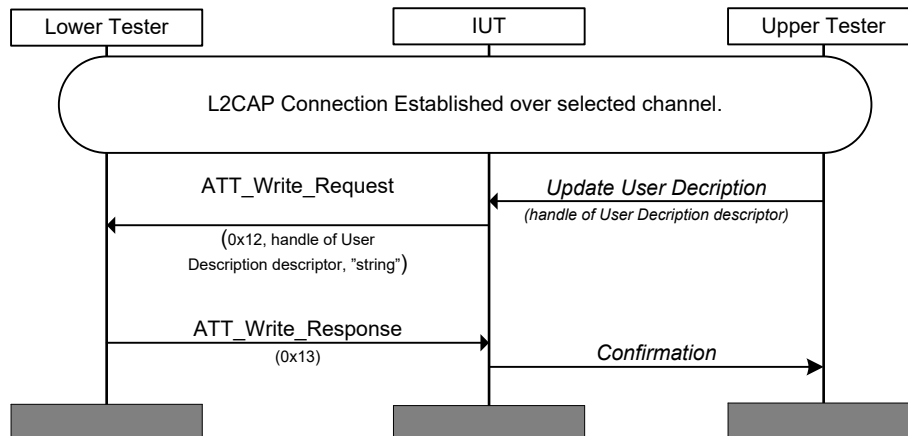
Lower Tester

IUT

Upper Tester

L2CAP Connection Established over selected channel.

ATT_Write_Request

Update User Decription

(handle of User Decription descriptor)

(0x12, handle of User Description descriptor, ”string”)

ATT_Write_Response

(0x13)

Confirmation